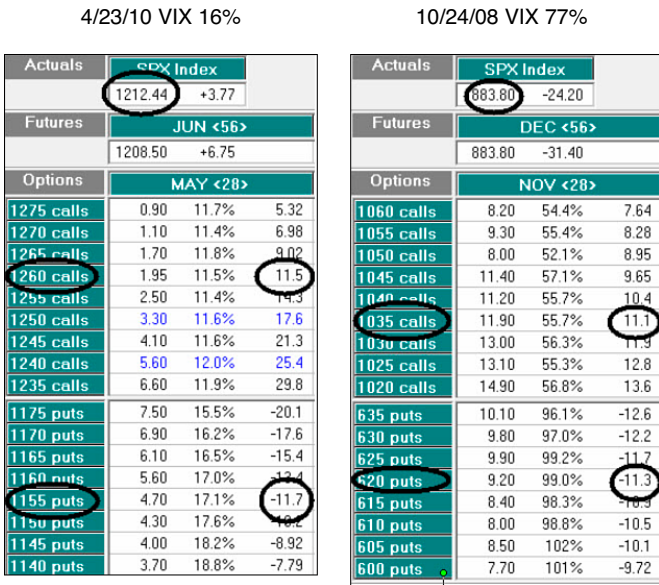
4/23/10 VIX 16%

| Actuals | SPX Index | |
|---|---|---|
| | 1212.44 | +3.77 |
| Futures | JUN <56> | |
| | 1208.50 | +6.75 |

| Options | MAY <28> | | |
|---|---|---|---|
| 1275 calls | 0.90 | 11.7% | 5.32 |
| 1270 calls | 1.10 | 11.4% | 6.98 |
| 1265 calls | 1.70 | 11.8% | 9.02 |
| 1260 calls | 1.95 | 11.5% | 11.5 |
| 1255 calls | 2.50 | 11.4% | 14.3 |
| 1250 calls | 3.30 | 11.6% | 17.6 |
| 1245 calls | 4.10 | 11.6% | 21.3 |
| 1240 calls | 5.60 | 12.0% | 25.4 |
| 1235 calls | 6.60 | 11.9% | 29.8 |
| 1175 puts | 7.50 | 15.5% | -20.1 |
| 1170 puts | 6.90 | 16.2% | -17.6 |
| 1165 puts | 6.10 | 16.5% | -15.4 |
| 1160 puts | 5.60 | 17.0% | -13.4 |
| 1155 puts | 4.70 | 17.1% | -11.7 |
| 1150 puts | 4.30 | 17.6% | -10.2 |
| 1145 puts | 4.00 | 18.2% | -8.92 |
| 1140 puts | 3.70 | 18.8% | -7.79 |

10/24/08 VIX 77%

| Actuals | SPX Index | |
|---|---|---|
| | 883.80 | -24.20 |
| Futures | DEC <56> | |
| | 883.80 | -31.40 |

| Options | NOV <28> | | |
|---|---|---|---|
| 1060 calls | 8.20 | 54.4% | 7.64 |
| 1055 calls | 9.30 | 55.4% | 8.28 |
| 1050 calls | 8.00 | 52.1% | 8.95 |
| 1045 calls | 11.40 | 57.1% | 9.65 |
| 1040 calls | 11.20 | 55.7% | 10.4 |
| 1035 calls | 11.90 | 55.7% | 11.1 |
| 1030 calls | 13.00 | 56.3% | 11.9 |
| 1025 calls | 13.10 | 55.3% | 12.8 |
| 1020 calls | 14.90 | 56.8% | 13.6 |
| 635 puts | 10.10 | 96.1% | -12.6 |
| 630 puts | 9.80 | 97.0% | -12.2 |
| 625 puts | 9.90 | 99.2% | -11.7 |
| 620 puts | 9.20 | 99.0% | -11.3 |
| 615 puts | 8.40 | 98.3% | -10.9 |
| 610 puts | 8.00 | 98.8% | -10.5 |
| 605 puts | 8.50 | 102% | -10.1 |
| 600 puts | 7.70 | 101% | -9.72 |